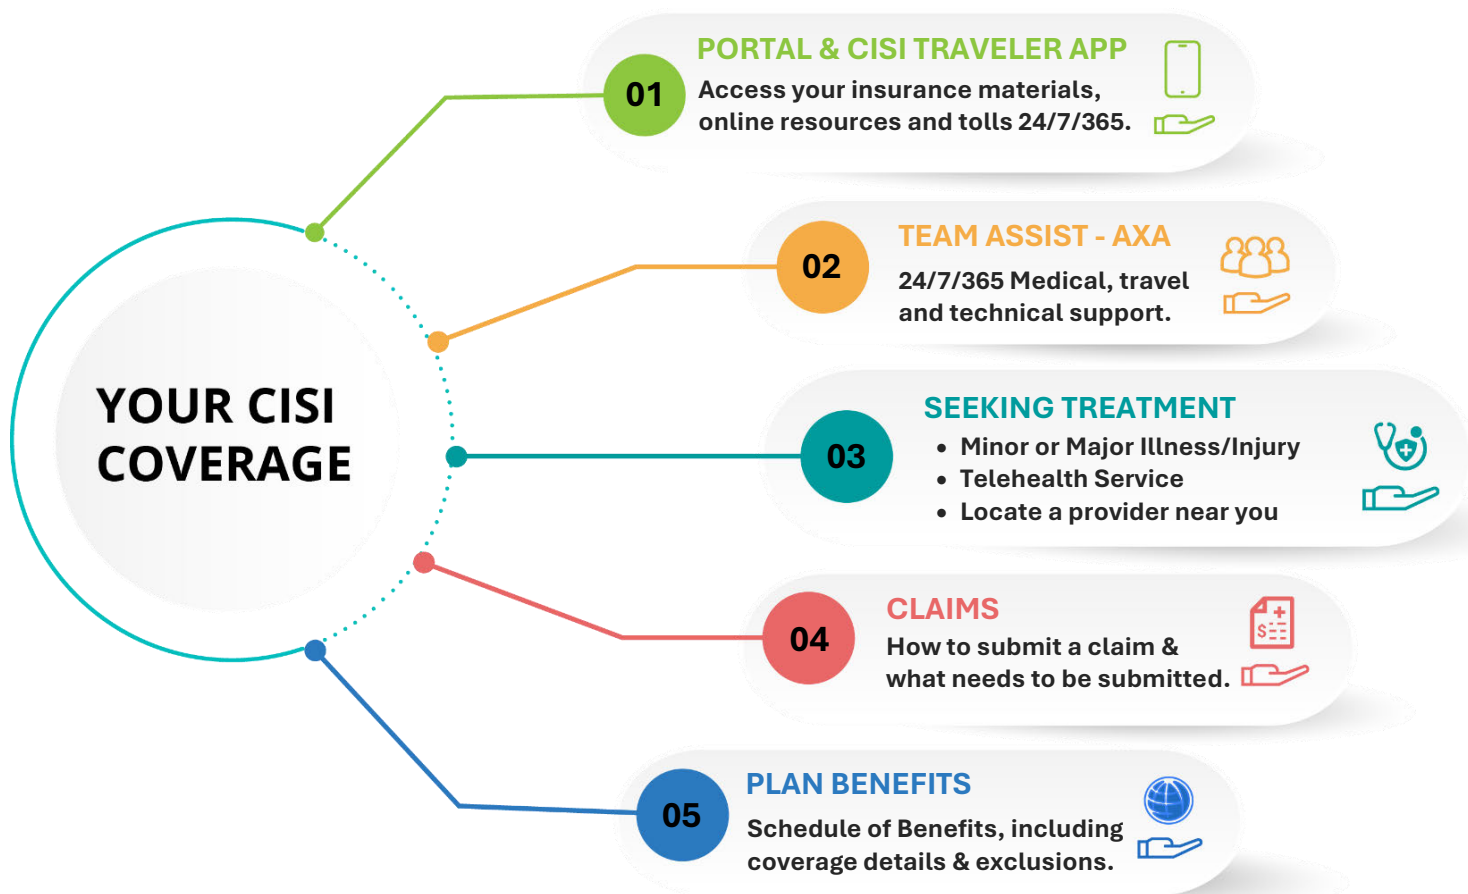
YOUR CISI COVERAGE

01
PORTAL & CISI TRAVELER APP
Access your insurance materials, online resources and tolls 24/7/365.

02
TEAM ASSIST - AXA
24/7/365 Medical, travel and technical support.

03
SEEKING TREATMENT
• Minor or Major Illness/Injury
• Telehealth Service
• Locate a provider near you

04
CLAIMS
How to submit a claim & what needs to be submitted.

05
PLAN BENEFITS
Schedule of Benefits, including coverage details & exclusions.